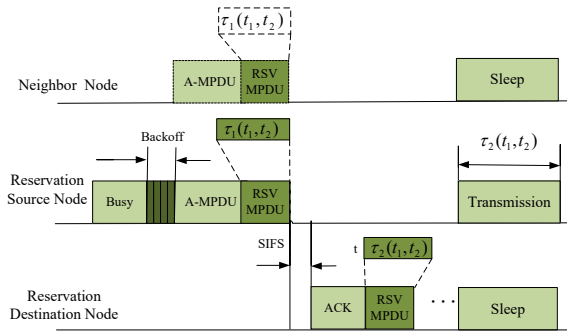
$\tau_1(t_1,t_2)$

Neighbor Node

A-MPDU

RSV MPDU

Sleep

$\tau_1(t_1,t_2)$

Backoff

$\tau_2(t_1,t_2)$

Reservation Source Node

Busy

A-MPDU

RSV MPDU

Transmission

SIFS

t

$\tau_2(t_1,t_2)$

Reservation Destination Node

ACK

RSV MPDU

· · ·

Sleep